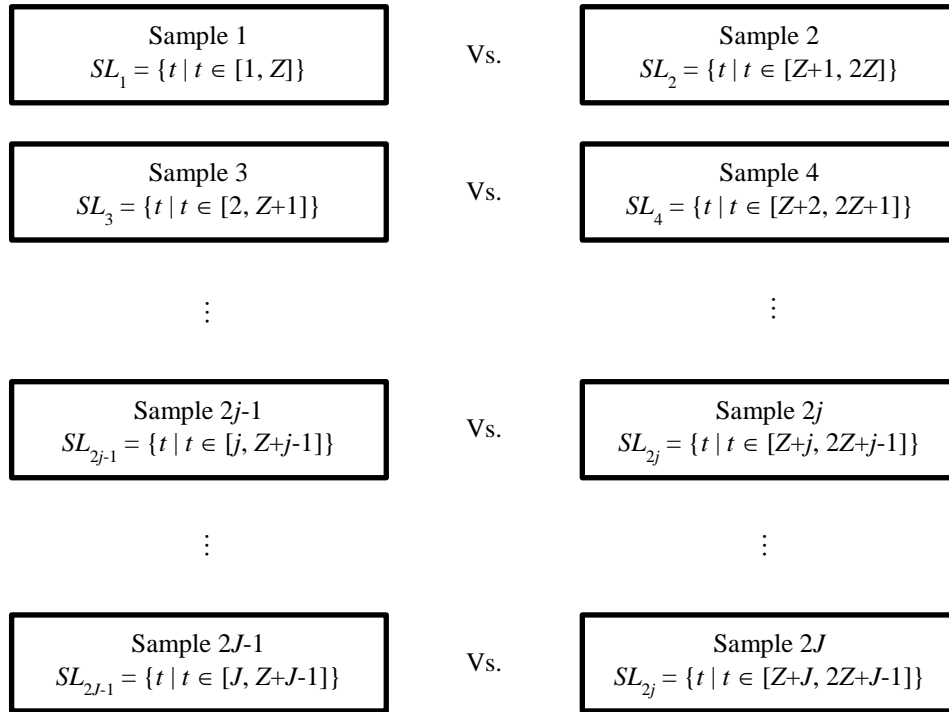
Sample 1
$SL_1 = \{t \mid t \in [1, Z]\}$

Vs.

Sample 2
$SL_2 = \{t \mid t \in [Z+1, 2Z]\}$

Sample 3
$SL_3 = \{t \mid t \in [2, Z+1]\}$

Vs.

Sample 4
$SL_4 = \{t \mid t \in [Z+2, 2Z+1]\}$

$\vdots$

$\vdots$

Sample 2$j$-1
$SL_{2j-1} = \{t \mid t \in [j, Z+j-1]\}$

Vs.

Sample 2$j$
$SL_{2j} = \{t \mid t \in [Z+j, 2Z+j-1]\}$

$\vdots$

$\vdots$

Sample 2$J$-1
$SL_{2J-1} = \{t \mid t \in [J, Z+J-1]\}$

Vs.

Sample 2$J$
$SL_{2j} = \{t \mid t \in [Z+J, 2Z+J-1]\}$